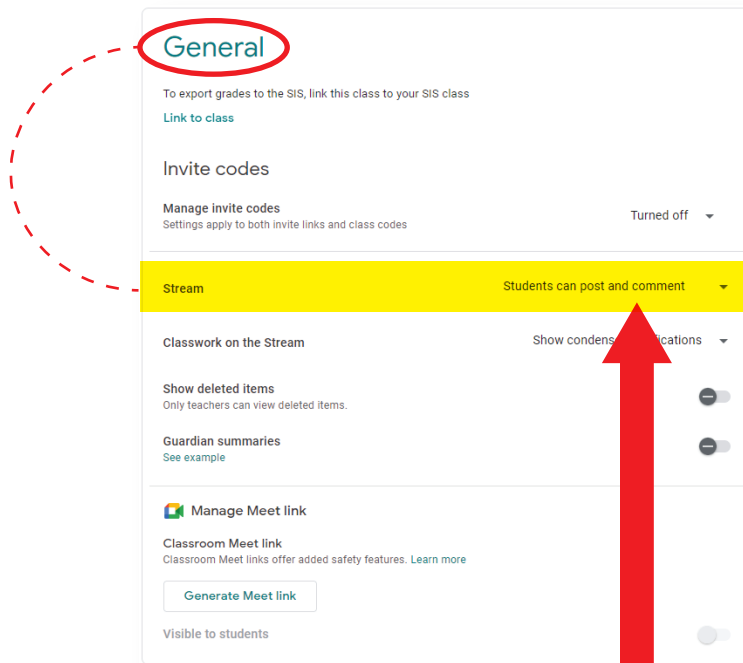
General

To export grades to the SIS, link this class to your SIS class

Link to class

Invite codes

Manage invite codes
Settings apply to both invite links and class codes

Turned off

Stream

Students can post and comment

Classwork on the Stream

Show condens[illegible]ications

Show deleted items
Only teachers can view deleted items.

Guardian summaries
See example

Manage Meet link

Classroom Meet link
Classroom Meet links offer added safety features. Learn more

Generate Meet link

Visible to students